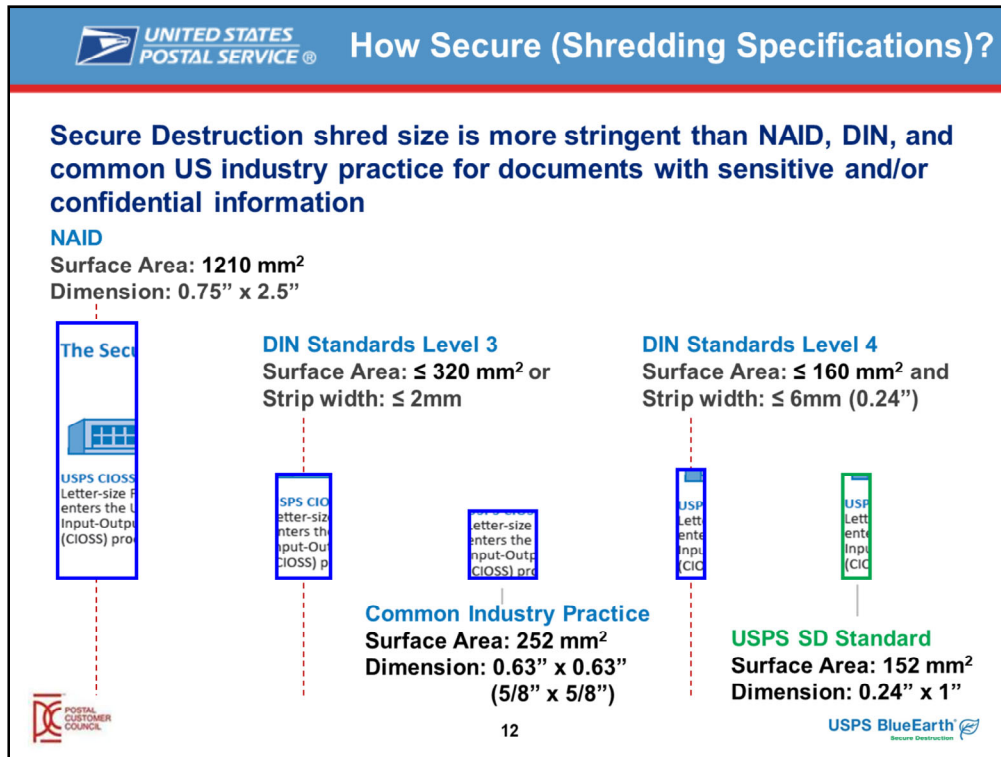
UNITED STATES POSTAL SERVICE ®

How Secure (Shredding Specifications)?

Secure Destruction shred size is more stringent than NAID, DIN, and common US industry practice for documents with sensitive and/or confidential information

NAID
Surface Area: 1210 mm$^2$
Dimension: 0.75" x 2.5"

The Secu
USPS CIOSS
Letter-size l
enters the U
Input-Outpu
(CIOSS) pro

DIN Standards Level 3
Surface Area: ≤ 320 mm$^2$ or
Strip width: ≤ 2mm

SPS CIO
etter-size
nters th
nput-Out
CIOSS) p

etter-size
nters the
nput-Outp
CIOSS) pro

Common Industry Practice
Surface Area: 252 mm$^2$
Dimension: 0.63" x 0.63"
(5/8" x 5/8")

DIN Standards Level 4
Surface Area: ≤ 160 mm$^2$ and
Strip width: ≤ 6mm (0.24")

USP
Lett
ente
Inpu
(CIO

USP
Lett
ente
Inpu
(CIO

USPS SD Standard
Surface Area: 152 mm$^2$
Dimension: 0.24" x 1"

POSTAL CUSTOMER COUNCIL

12

USPS BlueEarth® Secure Destruction